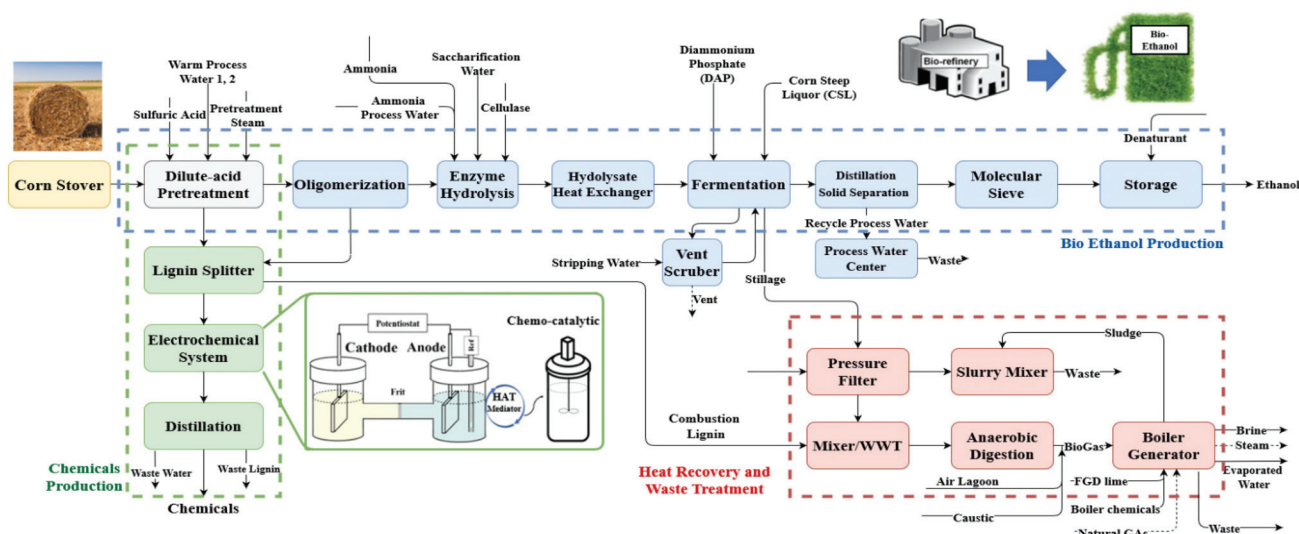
Bio-refinery

Bio-Ethanol

Warm Process Water 1, 2

Sulfuric Acid

Pretreatment Steam

Ammonia

Ammonia Process Water

Saccharification Water

Cellulase

Diammonium Phosphate (DAP)

Corn Steep Liquor (CSL)

Denaturant

Corn Stover

Dilute-acid Pretreatment

Oligomerization

Enzyme Hydrolysis

Hydolysate Heat Exchanger

Fermentation

Distillation Solid Separation

Molecular Sieve

Storage

Ethanol

Recycle Process Water

Process Water Center

Waste

Bio Ethanol Production

Lignin Splitter

Stripping Water

Vent Scruber

Vent

Stillage

Electrochemical System

Potentiostat

Cathode

Anode

Ref

Frit

HAT Mediator

Chemo-catalytic

Distillation

Waste Water

Waste Lignin

Chemicals Production

Chemicals

Combustion Lignin

Pressure Filter

Slurry Mixer

Waste

Sludge

Mixer/WWT

Anaerobic Digestion

BioGas

Boiler Generator

Brine

Steam

Evaporated Water

Air Lagoon

FGD lime

Caustic

Boiler chemicals

Natural GAs

Waste

Heat Recovery and Waste Treatment